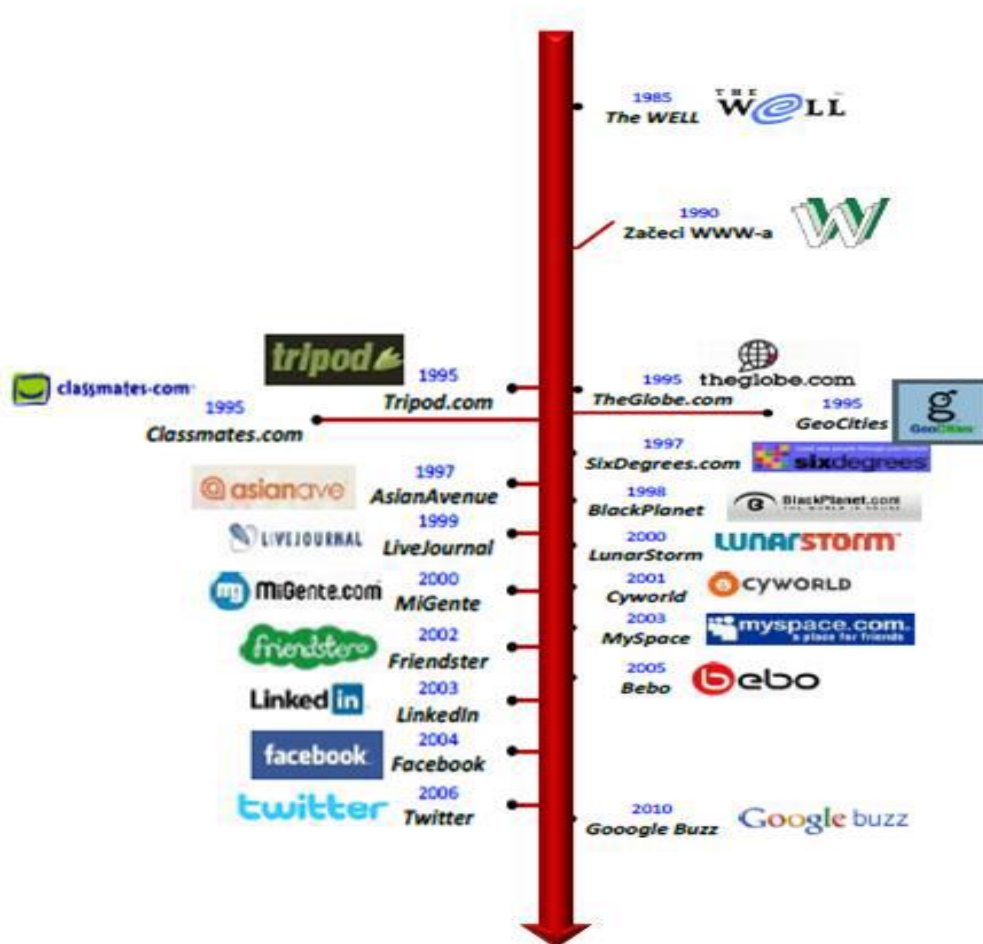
1985
The WELL
THE WELL

1990
Začeci WWW-a

tripod
1995
Tripod.com

classmates·com
1995
Classmates.com

1995
theglobe.com
TheGlobe.com

1995
GeoCities
GeoCities

1997
SixDegrees.com
sixdegrees

asianave
1997
AsianAvenue

1998
BlackPlanet
BlackPlanet.com

LIVEJOURNAL
1999
LiveJournal

2000
LunarStorm
LUNARSTORM

MiGente.com
2000
MiGente

2001
Cyworld
CYWORLD

friendster
2002
Friendster

2003
MySpace
myspace.com. a place for friends

2005
Bebo
bebo

Linked in
2003
LinkedIn

facebook
2004
Facebook

twitter
2006
Twitter

2010
Gooogle Buzz
Google buzz